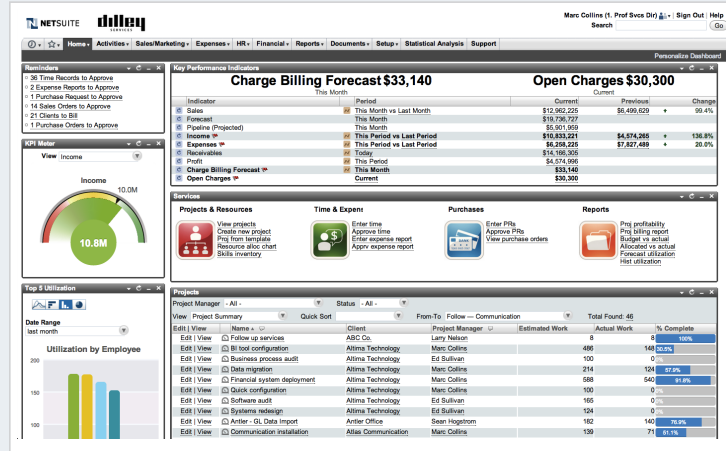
NETSUITE dilley SERVICES

Marc Collins (1. Prof Svcs Dir) | Sign Out | Help
Search Go

Home Activities Sales/Marketing Expenses HR Financial Reports Documents Setup Statistical Analysis Support

Personalize Dashboard

Reminders
36 Time Records to Approve
2 Expense Reports to Approve
1 Purchase Request to Approve
14 Sales Orders to Approve
21 Clients to Bill
1 Purchase Orders to Approve

KPI Meter
View Income
Income
10.0M
10.8M

Top 5 Utilization
Date Range
last month
Utilization by Employee
200
150
100

Key Performance Indicators
Charge Billing Forecast $33,140
This Month
Open Charges $30,300
Current

| Indicator | Period | Current | Previous | | Change |
|---|---|---|---|---|---|
| Sales | This Month vs Last Month | $12,962,225 | $6,499,629 | ↑ | 99.4% |
| Forecast | This Month | $19,736,727 | | | |
| Pipeline (Projected) | This Month | $5,901,959 | | | |
| Income | This Period vs Last Period | $10,833,221 | $4,574,265 | ↑ | 136.8% |
| Expenses | This Period vs Last Period | $6,258,225 | $7,827,489 | ↓ | 20.0% |
| Receivables | Today | $14,188,305 | | | |
| Profit | This Period | $4,574,996 | | | |
| Charge Billing Forecast | This Month | $33,140 | | | |
| Open Charges | Current | $30,300 | | | |

Services
Projects & Resources
View projects
Create new project
Proj from template
Resource alloc chart
Skills inventory

Time & Expense
Enter time
Approve time
Enter expense report
Apprv expense report

Purchases
Enter PRs
Approve PRs
View purchase orders

Reports
Proj profitability
Proj billing report
Budget vs actual
Allocated vs actual
Forecast utilization
Hist utilization

Projects
Project Manager - All -    Status - All -
View Project Summary    Quick Sort    From-To Follow — Communication    Total Found: 46

| Edit \| View | Name | Client | Project Manager | Estimated Work | Actual Work | % Complete |
|---|---|---|---|---|---|---|
| Edit \| View | Follow up services | ABC Co. | Larry Nelson | 8 | 8 | 100% |
| Edit \| View | BI tool configuration | Altima Technology | Marc Collins | 486 | 148 | 30.5% |
| Edit \| View | Business process audit | Altima Technology | Ed Sullivan | 100 | 0 | 0% |
| Edit \| View | Data migration | Altima Technology | Marc Collins | 214 | 124 | 57.9% |
| Edit \| View | Financial system deployment | Altima Technology | Marc Collins | 588 | 540 | 91.8% |
| Edit \| View | Quick configuration | Altima Technology | Marc Collins | 100 | 0 | 0% |
| Edit \| View | Software audit | Altima Technology | Ed Sullivan | 165 | 0 | 0% |
| Edit \| View | Systems redesign | Altima Technology | Ed Sullivan | 124 | 0 | 0% |
| Edit \| View | Antler - GL Data Import | Antler Office | Sean Hogstrom | 182 | 140 | 76.9% |
| Edit \| View | Communication installation | Atlas Communication | Marc Collins | 139 | 71 | 51.1% |